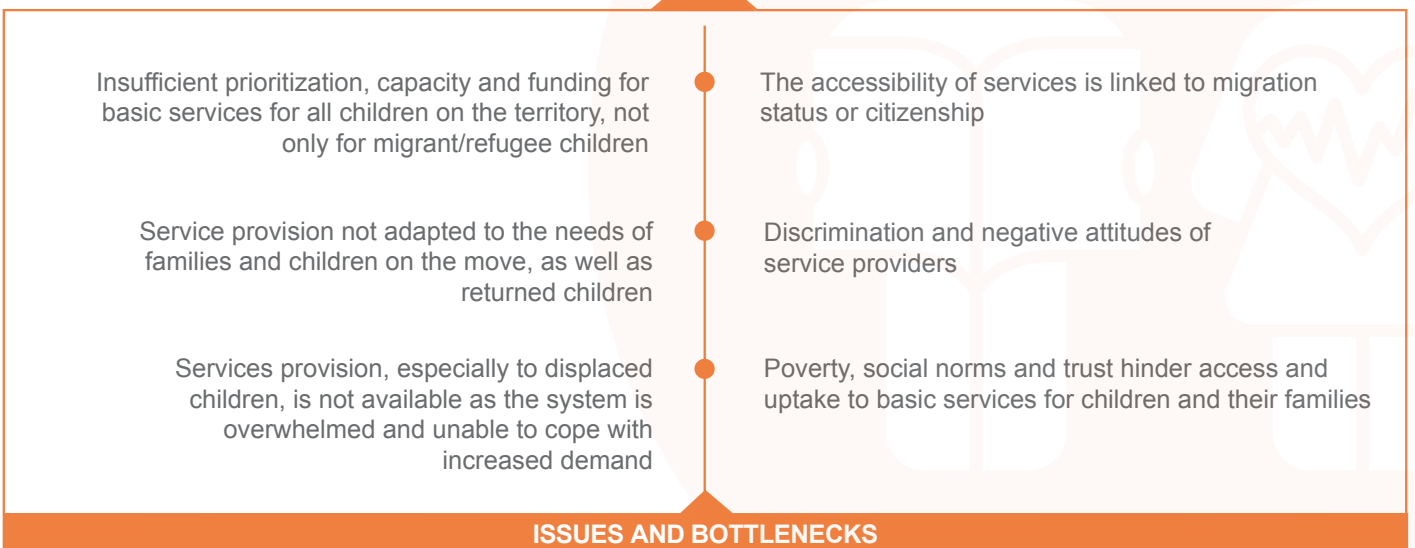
Insufficient prioritization, capacity and funding for basic services for all children on the territory, not only for migrant/refugee children

The accessibility of services is linked to migration status or citizenship

Service provision not adapted to the needs of families and children on the move, as well as returned children

Discrimination and negative attitudes of service providers

Services provision, especially to displaced children, is not available as the system is overwhelmed and unable to cope with increased demand

Poverty, social norms and trust hinder access and uptake to basic services for children and their families

ISSUES AND BOTTLENECKS